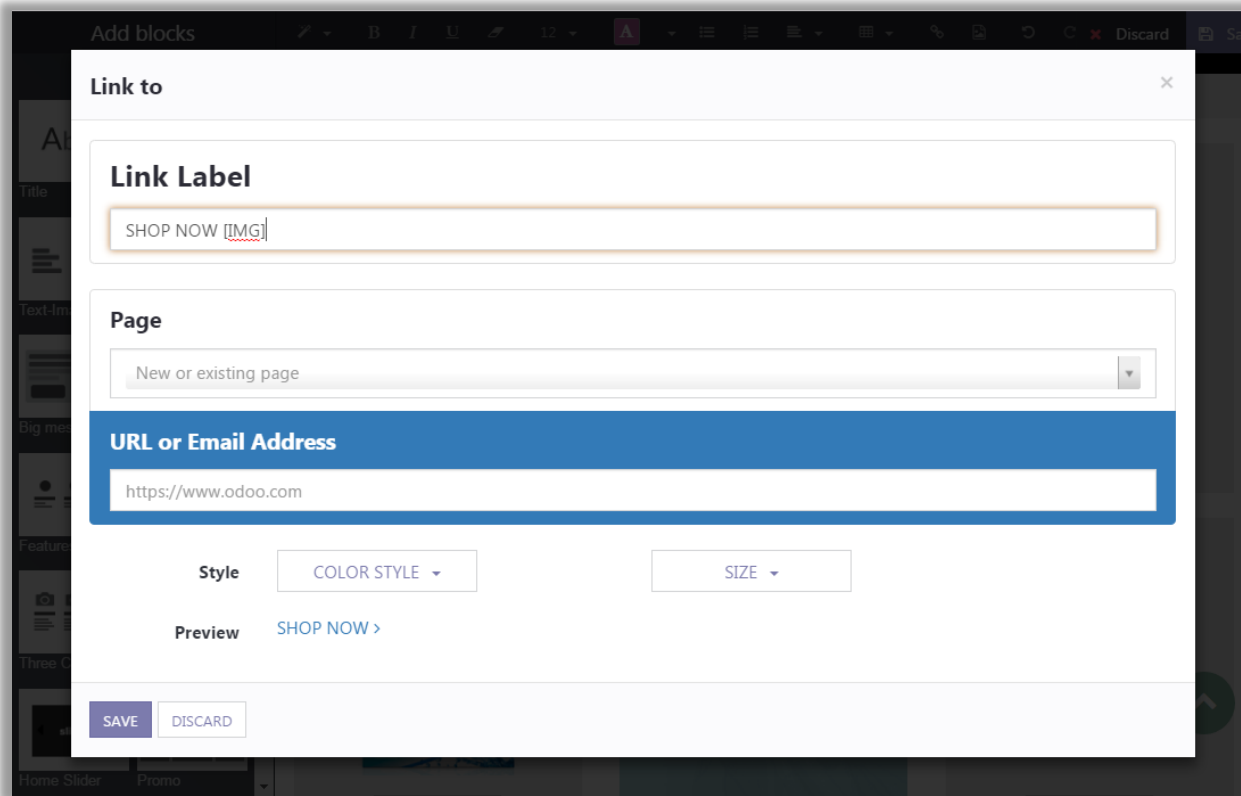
Add blocks

12

Discard

Sa

Title

Text-Im

Big mes

Feature

Three C

Home Slider

Promo

Link to

×

Link Label

SHOP NOW [IMG]

Page

New or existing page

URL or Email Address

https://www.odoo.com

Style

COLOR STYLE

SIZE

Preview

SHOP NOW ›

SAVE

DISCARD